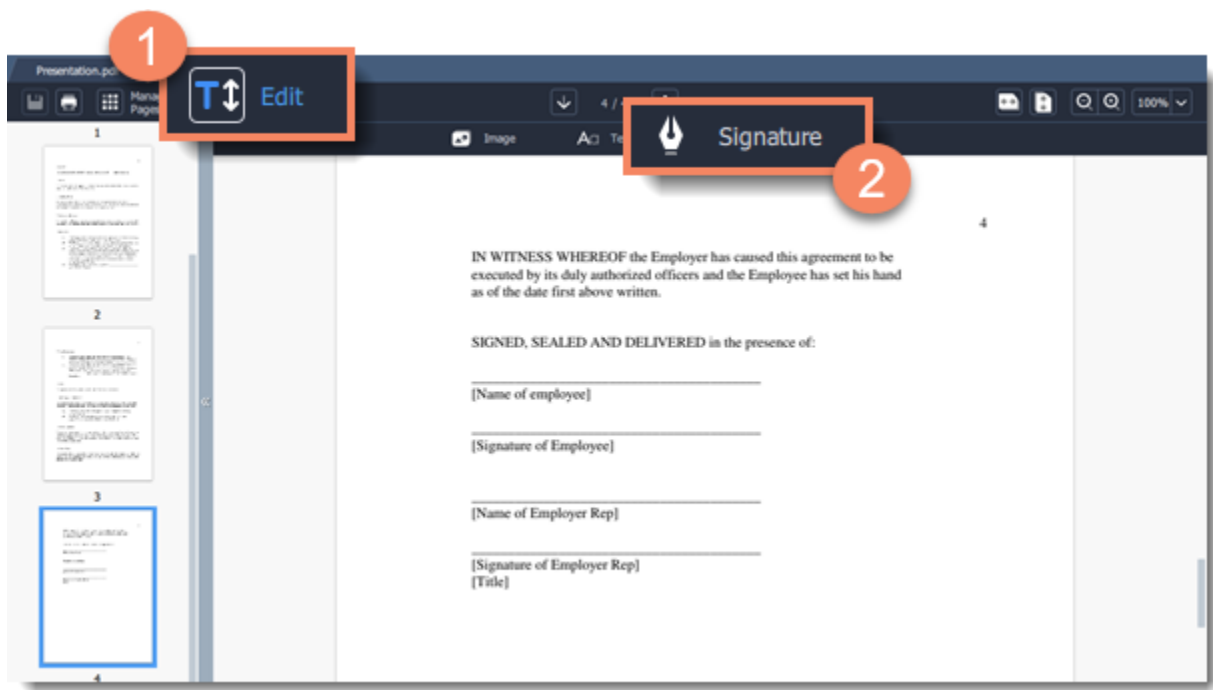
Presentation.pd

1

Mana Pages

Edit

4 / 4

100%

Image

Te

Signature

2

1

2

3

4

4

IN WITNESS WHEREOF the Employer has caused this agreement to be executed by its duly authorized officers and the Employee has set his hand as of the date first above written.

SIGNED, SEALED AND DELIVERED in the presence of:

[Name of employee]

[Signature of Employee]

[Name of Employer Rep]

[Signature of Employer Rep]
[Title]